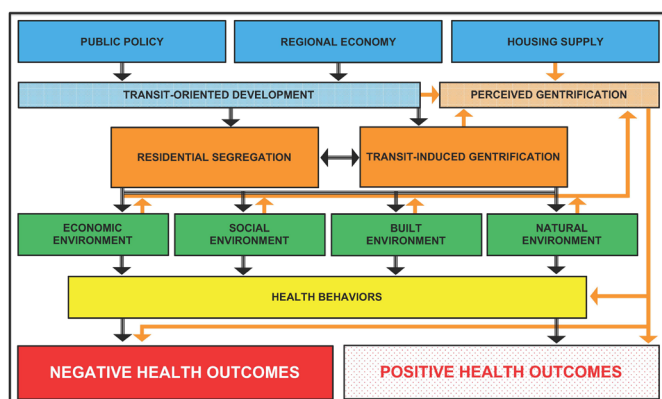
PUBLIC POLICY

REGIONAL ECONOMY

HOUSING SUPPLY

TRANSIT-ORIENTED DEVELOPMENT

PERCEIVED GENTRIFICATION

RESIDENTIAL SEGREGATION

TRANSIT-INDUCED GENTRIFICATION

ECONOMIC ENVIRONMENT

SOCIAL ENVIRONMENT

BUILT ENVIRONMENT

NATURAL ENVIRONMENT

HEALTH BEHAVIORS

NEGATIVE HEALTH OUTCOMES

POSITIVE HEALTH OUTCOMES